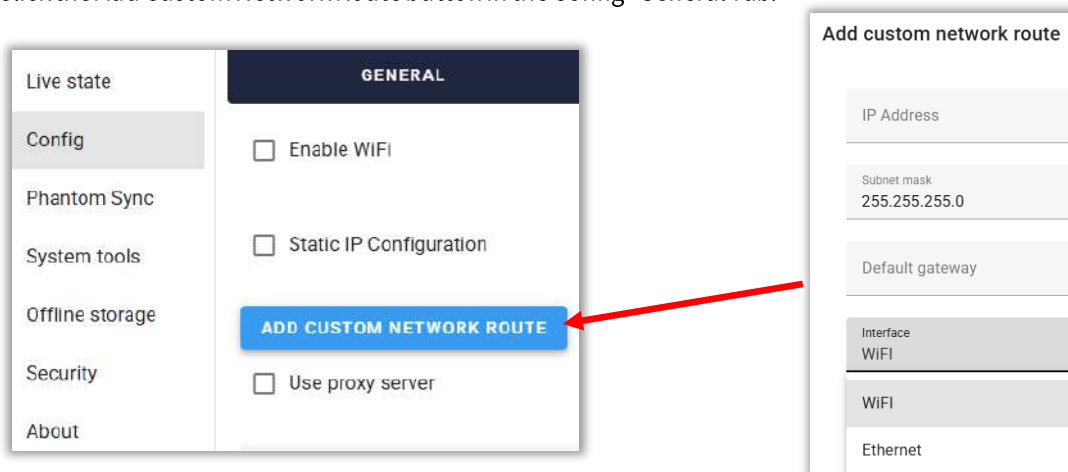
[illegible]

Live state
Config
Phantom Sync
System tools
Offline storage
Security
About

GENERAL

Enable WiFi

Static IP Configuration

ADD CUSTOM NETWORK ROUTE

Use proxy server

Add custom network route

IP Address

Subnet mask
255.255.255.0

Default gateway

Interface
WiFI

WiFI

Ethernet